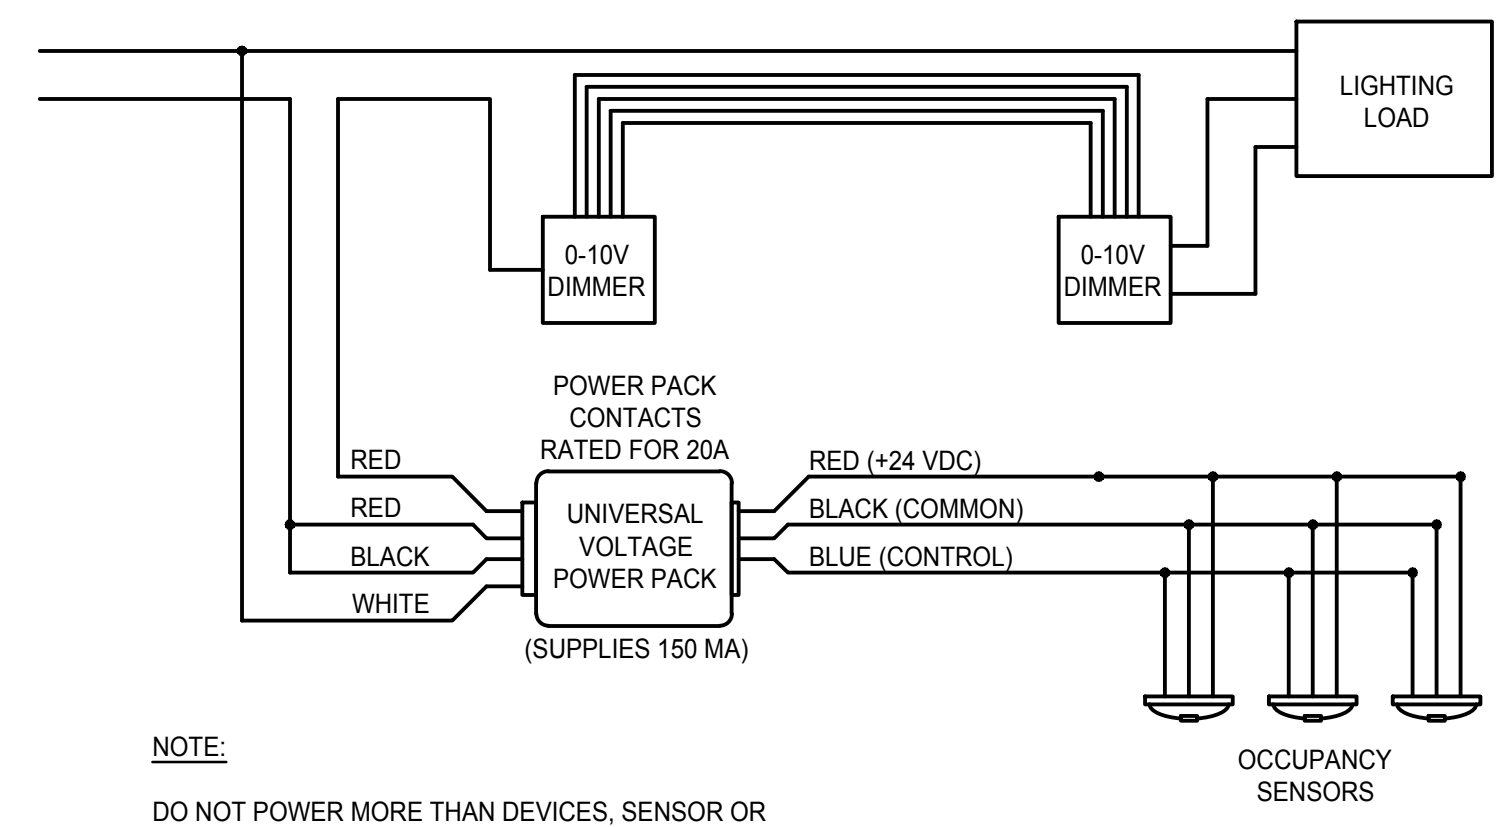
LIGHTING LOAD

0-10V DIMMER

0-10V DIMMER

POWER PACK CONTACTS RATED FOR 20A

RED

RED

BLACK

WHITE

UNIVERSAL VOLTAGE POWER PACK

(SUPPLIES 150 MA)

RED (+24 VDC)

BLACK (COMMON)

BLUE (CONTROL)

OCCUPANCY SENSORS

NOTE:

DO NOT POWER MORE THAN DEVICES, SENSOR OR